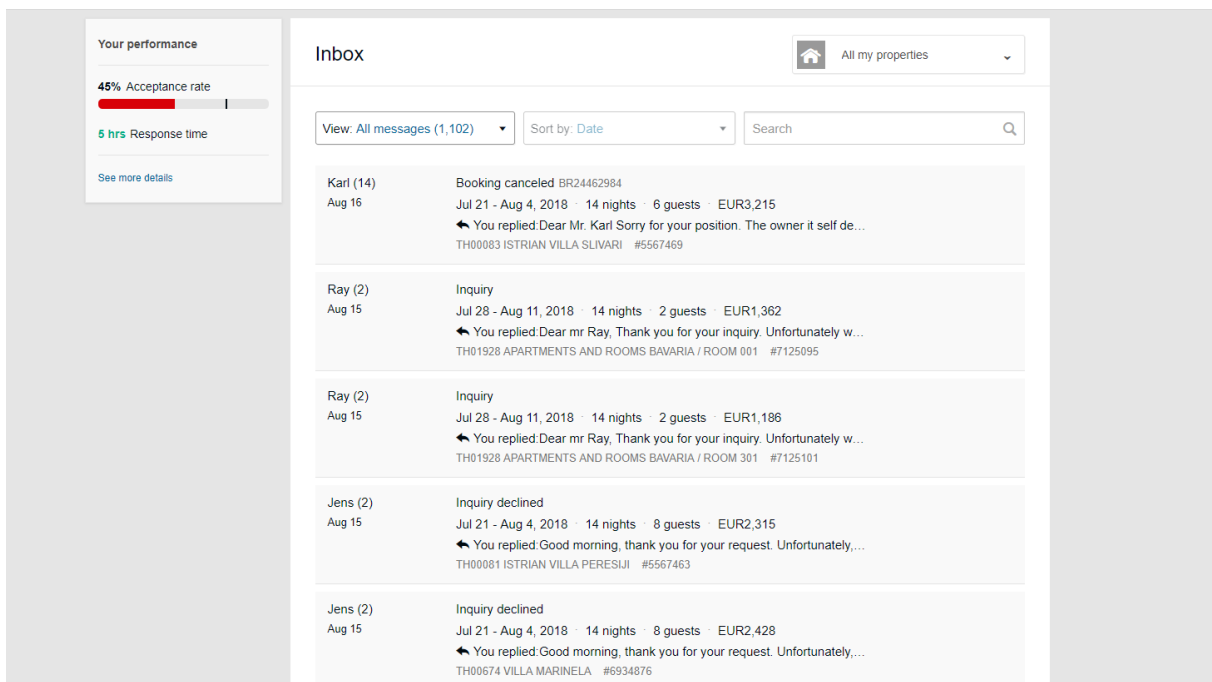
Your performance

45% Acceptance rate

5 hrs Response time

See more details

Inbox

All my properties

View: All messages (1,102)

Sort by: Date

Search

Karl (14)
Aug 16

Booking canceled BR24462984
Jul 21 - Aug 4, 2018 · 14 nights · 6 guests · EUR3,215
You replied:Dear Mr. Karl Sorry for your position. The owner it self de...
TH00083 ISTRIAN VILLA SLIVARI #5567469

Ray (2)
Aug 15

Inquiry
Jul 28 - Aug 11, 2018 · 14 nights · 2 guests · EUR1,362
You replied:Dear mr Ray, Thank you for your inquiry. Unfortunately w...
TH01928 APARTMENTS AND ROOMS BAVARIA / ROOM 001 #7125095

Ray (2)
Aug 15

Inquiry
Jul 28 - Aug 11, 2018 · 14 nights · 2 guests · EUR1,186
You replied:Dear mr Ray, Thank you for your inquiry. Unfortunately w...
TH01928 APARTMENTS AND ROOMS BAVARIA / ROOM 301 #7125101

Jens (2)
Aug 15

Inquiry declined
Jul 21 - Aug 4, 2018 · 14 nights · 8 guests · EUR2,315
You replied:Good morning, thank you for your request. Unfortunately,...
TH00081 ISTRIAN VILLA PERESIJI #5567463

Jens (2)
Aug 15

Inquiry declined
Jul 21 - Aug 4, 2018 · 14 nights · 8 guests · EUR2,428
You replied:Good morning, thank you for your request. Unfortunately,...
TH00674 VILLA MARINELA #6934876